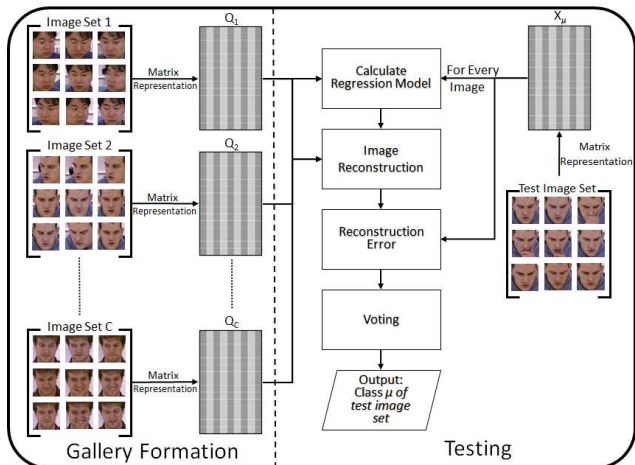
Image Set 1

Matrix Representation

$Q_1$

Image Set 2

Matrix Representation

$Q_2$

Image Set C

Matrix Representation

$Q_C$

Gallery Formation

Calculate Regression Model

For Every Image

$X_\mu$

Image Reconstruction

Matrix Representation

Reconstruction Error

Test Image Set

Voting

Output: Class $\mu$ of test image set

Testing